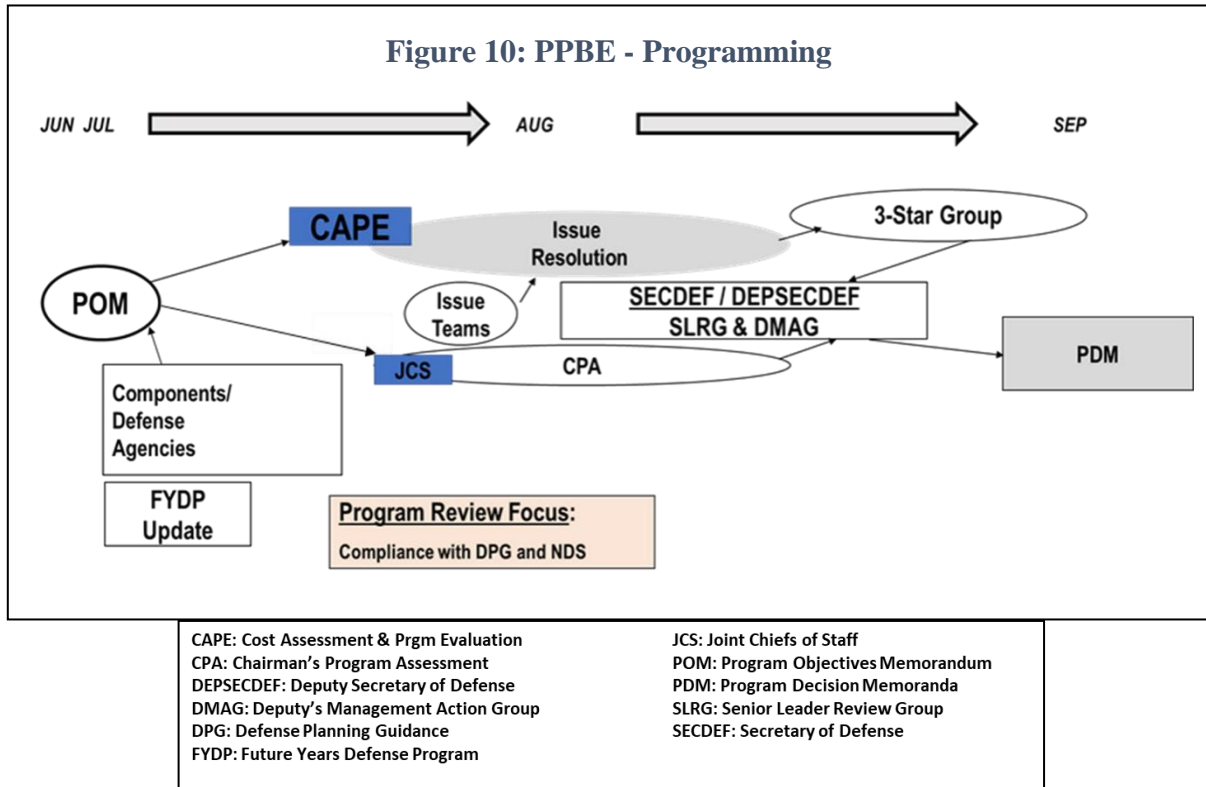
Figure 10: PPBE - Programming

JUN JUL

AUG

SEP

CAPE

Issue Resolution

3-Star Group

POM

Issue Teams

SECDEF / DEPSECDEF
SLRG & DMAG

JCS

CPA

PDM

Components/ Defense Agencies

FYDP Update

Program Review Focus:
Compliance with DPG and NDS

CAPE: Cost Assessment & Prgm Evaluation
CPA: Chairman's Program Assessment
DEPSECDEF: Deputy Secretary of Defense
DMAG: Deputy's Management Action Group
DPG: Defense Planning Guidance
FYDP: Future Years Defense Program

JCS: Joint Chiefs of Staff
POM: Program Objectives Memorandum
PDM: Program Decision Memoranda
SLRG: Senior Leader Review Group
SECDEF: Secretary of Defense